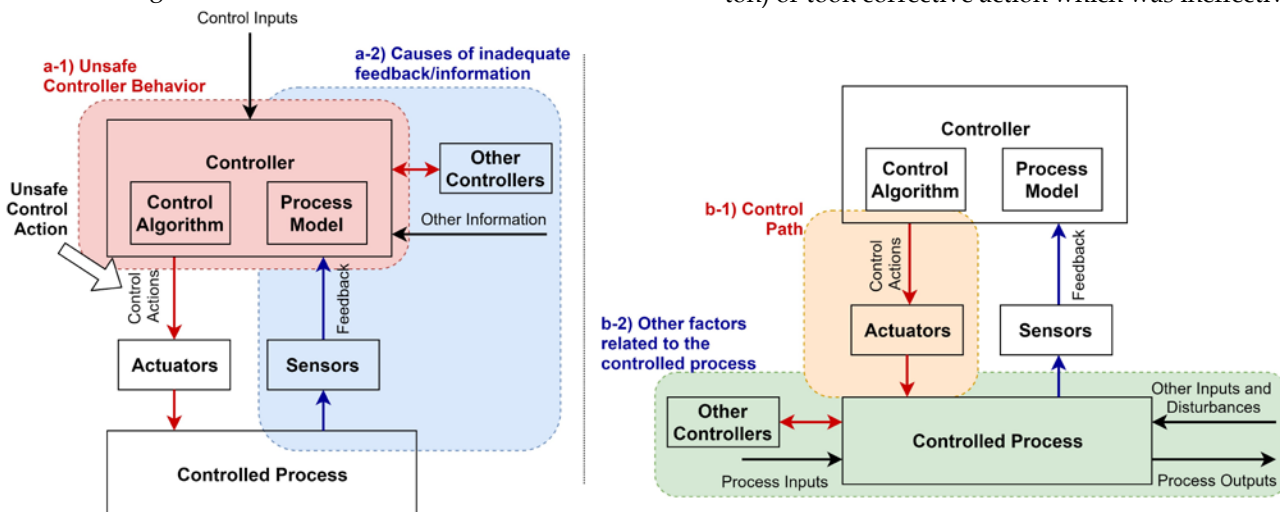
tor) or took corrective action which was ineffecti

Control Inputs

a-1) Unsafe Controller Behavior

a-2) Causes of inadequate feedback/information

Controller

Control Algorithm

Process Model

Other Controllers

Other Information

Unsafe Control Action

Control Actions

Feedback

Actuators

Sensors

Controlled Process

Controller

Control Algorithm

Process Model

b-1) Control Path

Control Actions

Feedback

Actuators

Sensors

b-2) Other factors related to the controlled process

Other Controllers

Controlled Process

Other Inputs and Disturbances

Process Inputs

Process Outputs